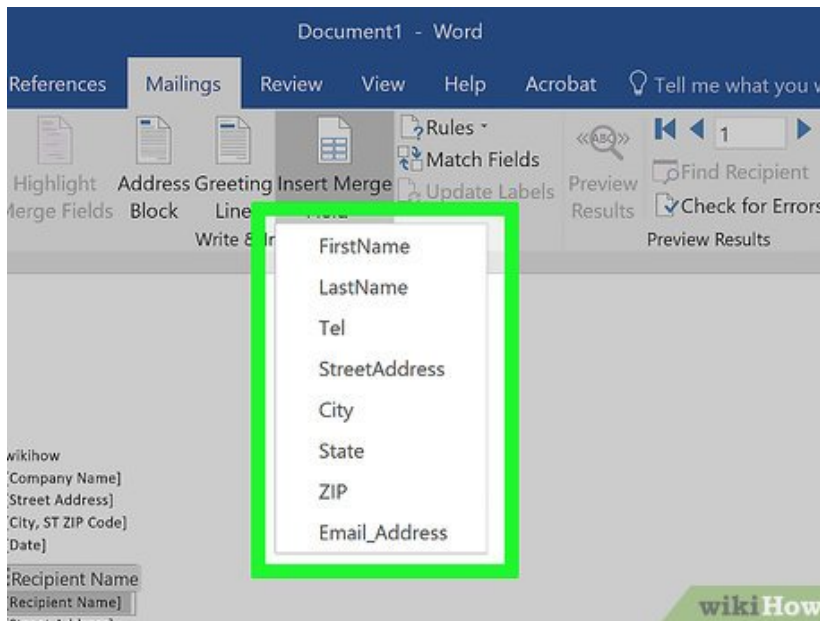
Document1 - Word

References Mailings Review View Help Acrobat Tell me what you w

Highlight Merge Fields
Address Block
Greeting Line
Insert Merge Field
Rules
Match Fields
Update Labels
Write & In
Preview Results
1
Find Recipient
Check for Errors
Preview Results

FirstName
LastName
Tel
StreetAddress
City
State
ZIP
Email_Address

wikihow
[Company Name]
[Street Address]
[City, ST ZIP Code]
[Date]

[Recipient Name
[Recipient Name]
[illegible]

wikiHow